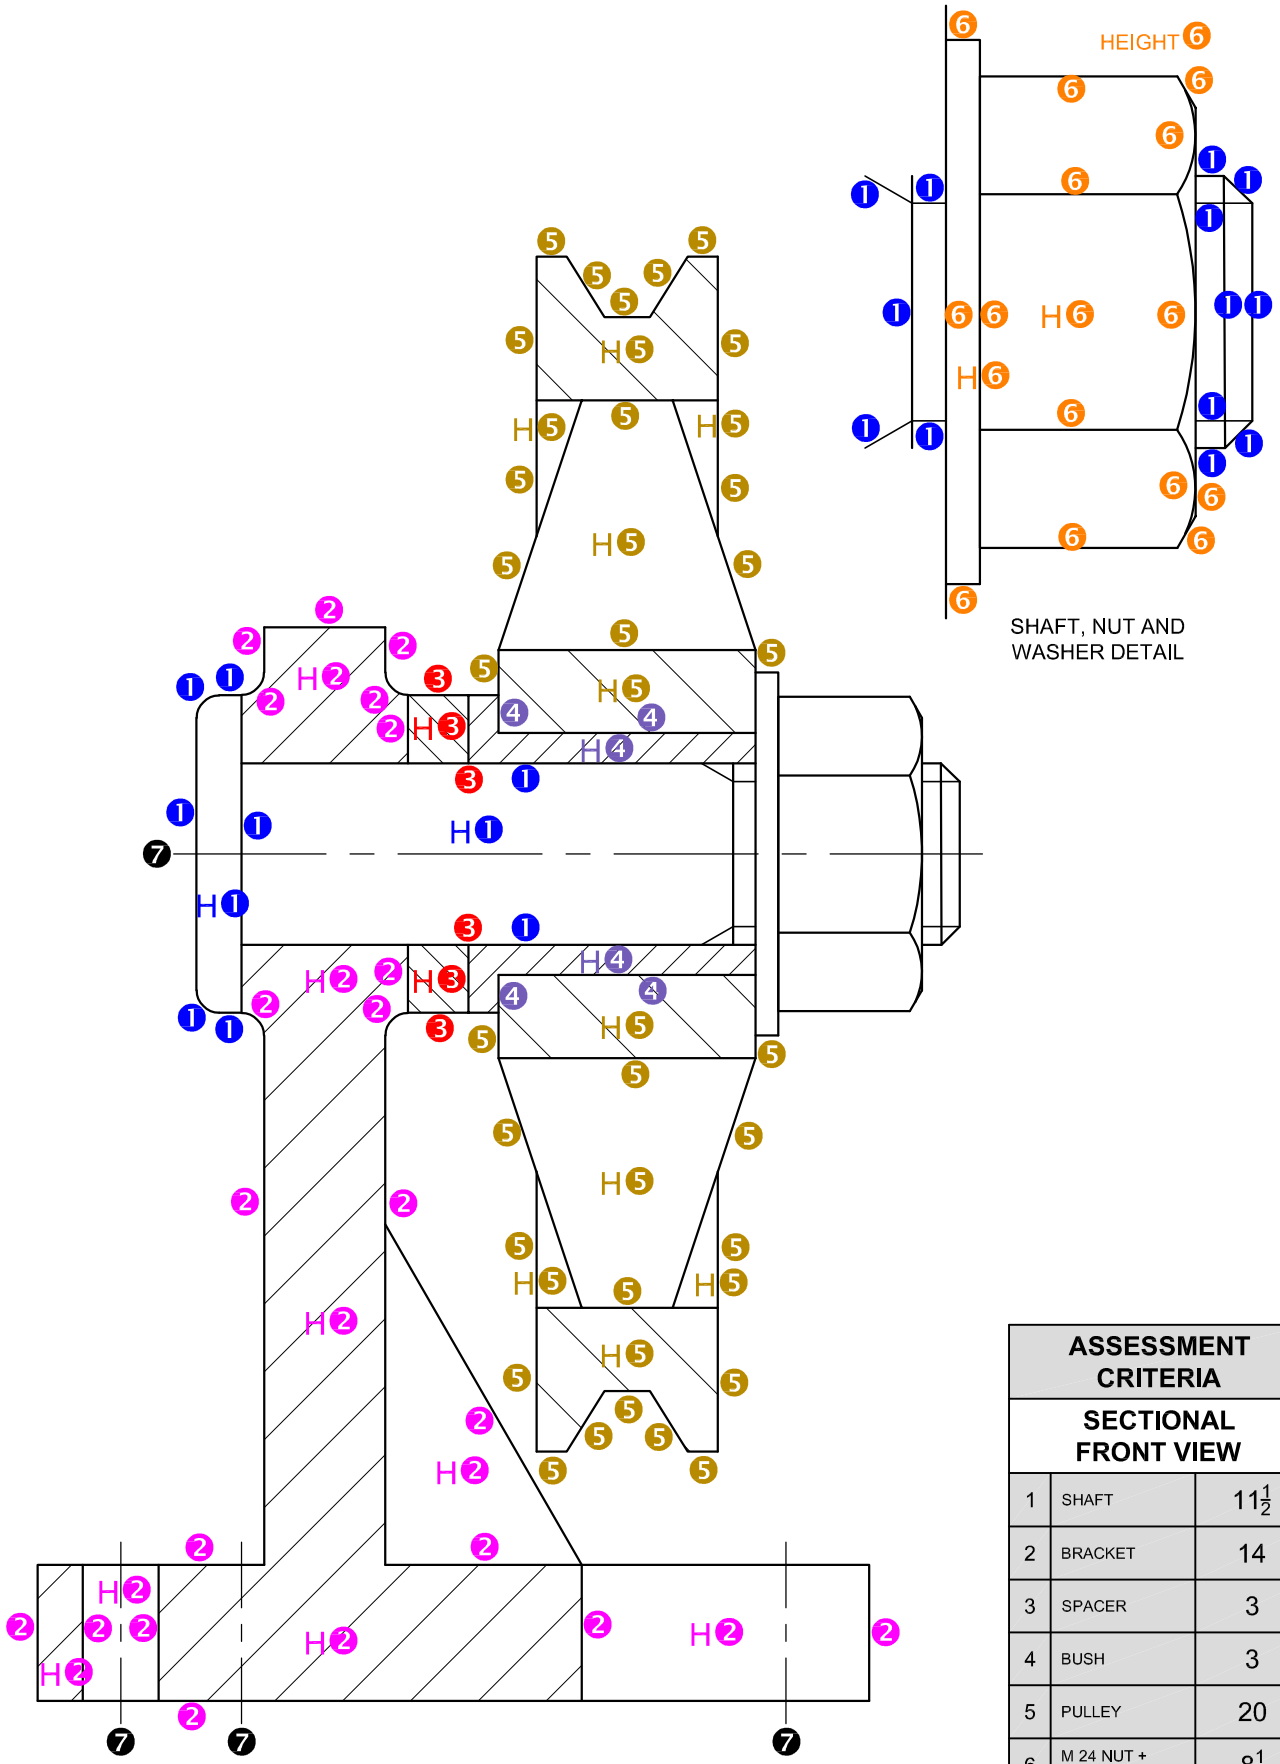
HEIGHT 6

SHAFT, NUT AND WASHER DETAIL

H 6
H 6
H 5
H 5
H 5
H 5
H 5
H 2
H 3
H 4
H 1
H 1
H 2
H 3
H 4
H 5
H 5
H 5
H 5
H 5
H 2
H 2
H 2
H 2
H 2
H 2

| ASSESSMENT CRITERIA | | |
|---|---|---|
| SECTIONAL FRONT VIEW | | |
| 1 | SHAFT | $11\frac{1}{2}$ |
| 2 | BRACKET | 14 |
| 3 | SPACER | 3 |
| 4 | BUSH | 3 |
| 5 | PULLEY | 20 |
| 6 | M 24 NUT + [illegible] | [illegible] |